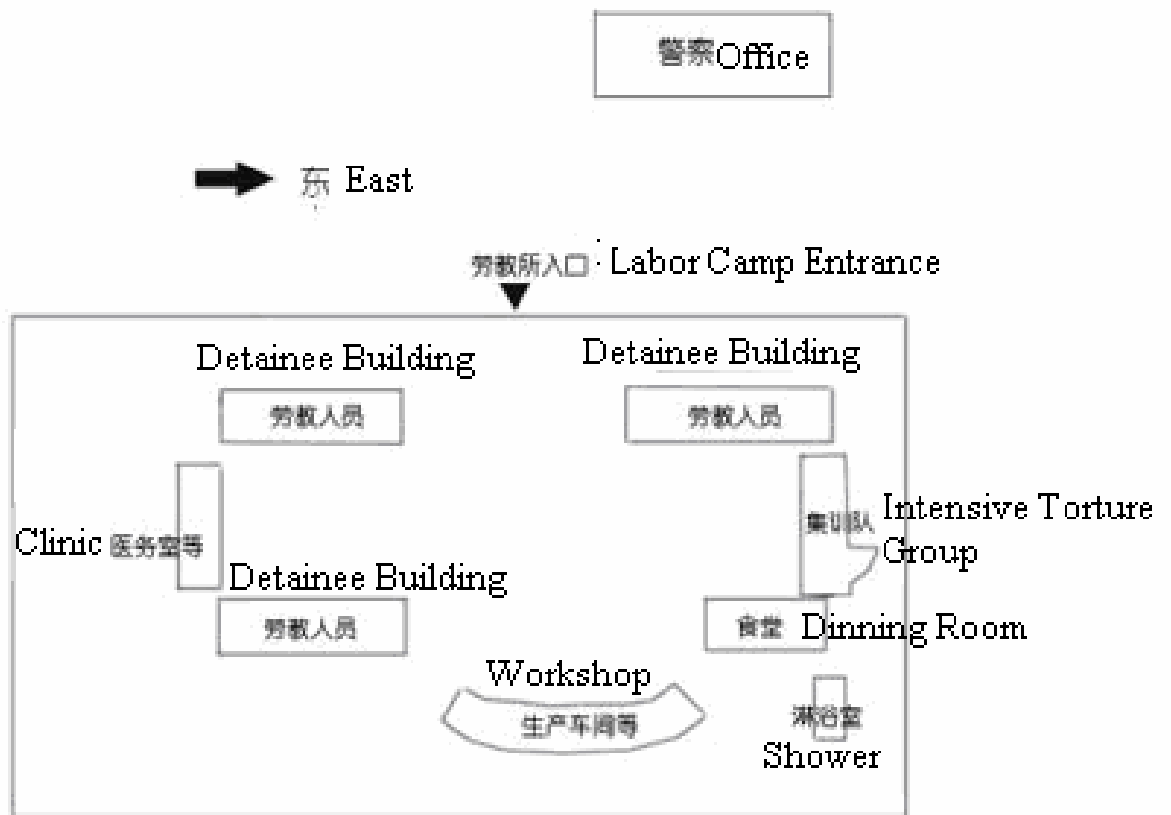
警察Office

东 East

劳教所入口 · Labor Camp Entrance

Detainee Building

劳教人员

Detainee Building

劳教人员

Clinic 医务室等

集训队 Intensive Torture Group

Detainee Building

劳教人员

食堂 Dinning Room

Workshop

生产车间等

淋浴室

Shower